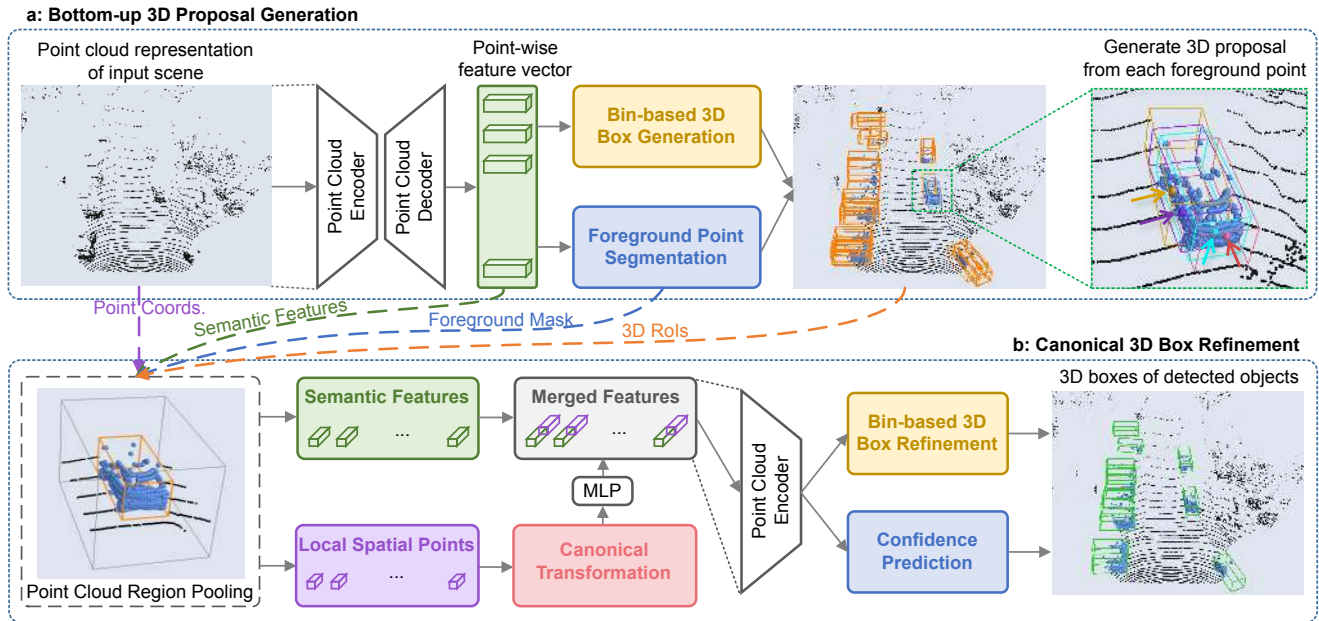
a: Bottom-up 3D Proposal Generation

Point cloud representation of input scene

Point Cloud Encoder

Point Cloud Decoder

Point-wise feature vector

Bin-based 3D Box Generation

Foreground Point Segmentation

Generate 3D proposal from each foreground point

Point Coords.

Semantic Features

Foreground Mask

3D RoIs

b: Canonical 3D Box Refinement

Point Cloud Region Pooling

Semantic Features

...

Merged Features

...

MLP

Local Spatial Points

...

Canonical Transformation

Point Cloud Encoder

Bin-based 3D Box Refinement

Confidence Prediction

3D boxes of detected objects